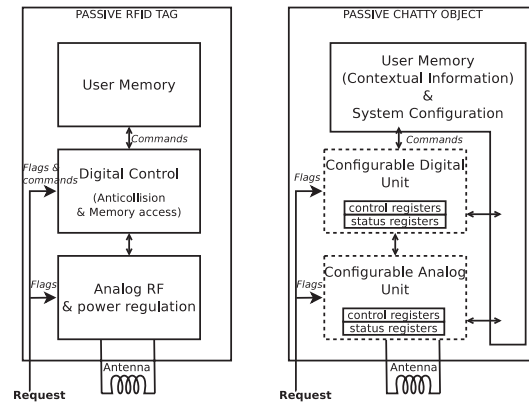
PASSIVE RFID TAG

User Memory

Commands

Flags & commands

Digital Control

(Anticollision & Memory access)

Flags

Analog RF & power regulation

Antenna

Request

PASSIVE CHATTY OBJECT

User Memory (Contextual Information) & System Configuration

Commands

Flags

Configurable Digital Unit

control registers

status registers

Flags

Configurable Analog Unit

control registers

status registers

Antenna

Request